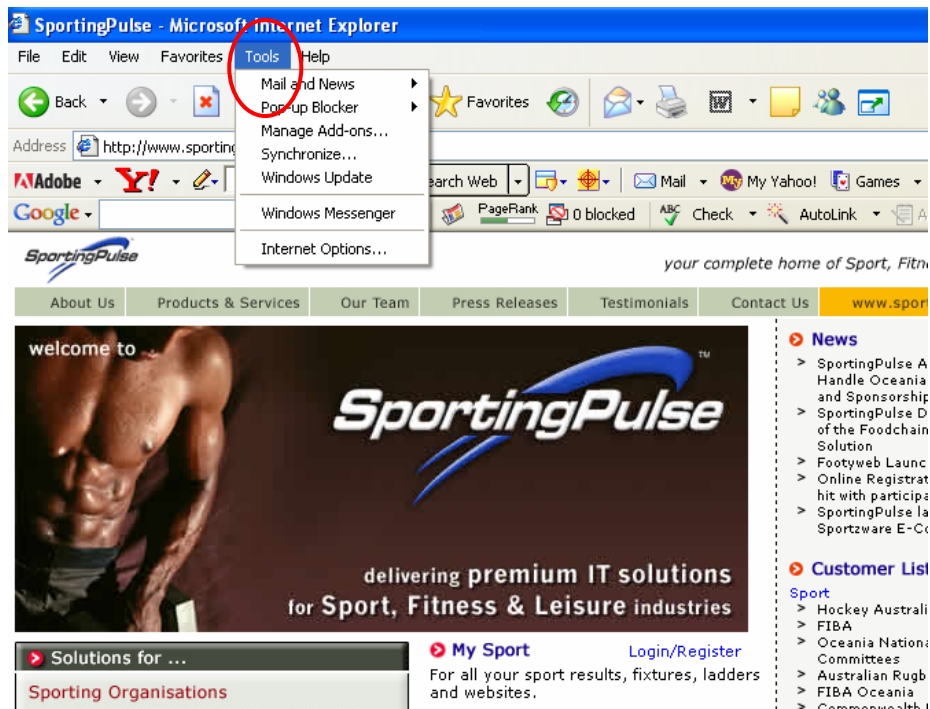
SportingPulse - Microsoft Internet Explorer

File Edit View Favorites Tools Help

Back

Mail and News
Pop-up Blocker
Manage Add-ons...
Synchronize...
Windows Update
Windows Messenger
Internet Options...

Favorites

Address http://www.sporting

Adobe Y! Search Web Mail My Yahoo! Games

Google PageRank 0 blocked Check AutoLink

SportingPulse

your complete home of Sport, Fitn

About Us | Products & Services | Our Team | Press Releases | Testimonials | Contact Us | www.spor

welcome to

SportingPulse™

delivering premium IT solutions for Sport, Fitness & Leisure industries

News
> SportingPulse A Handle Oceania and Sponsorship
> SportingPulse D of the Foodchain Solution
> Footyweb Launc
> Online Registrat hit with participa
> SportingPulse la Sportzware E-Co

Customer List
Sport
> Hockey Australi
> FIBA
> Oceania Nationa Committees
> Australian Rugb
> FIBA Oceania
> Commonwealth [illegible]

Solutions for ...
Sporting Organisations

My Sport
Login/Register
For all your sport results, fixtures, ladders and websites.